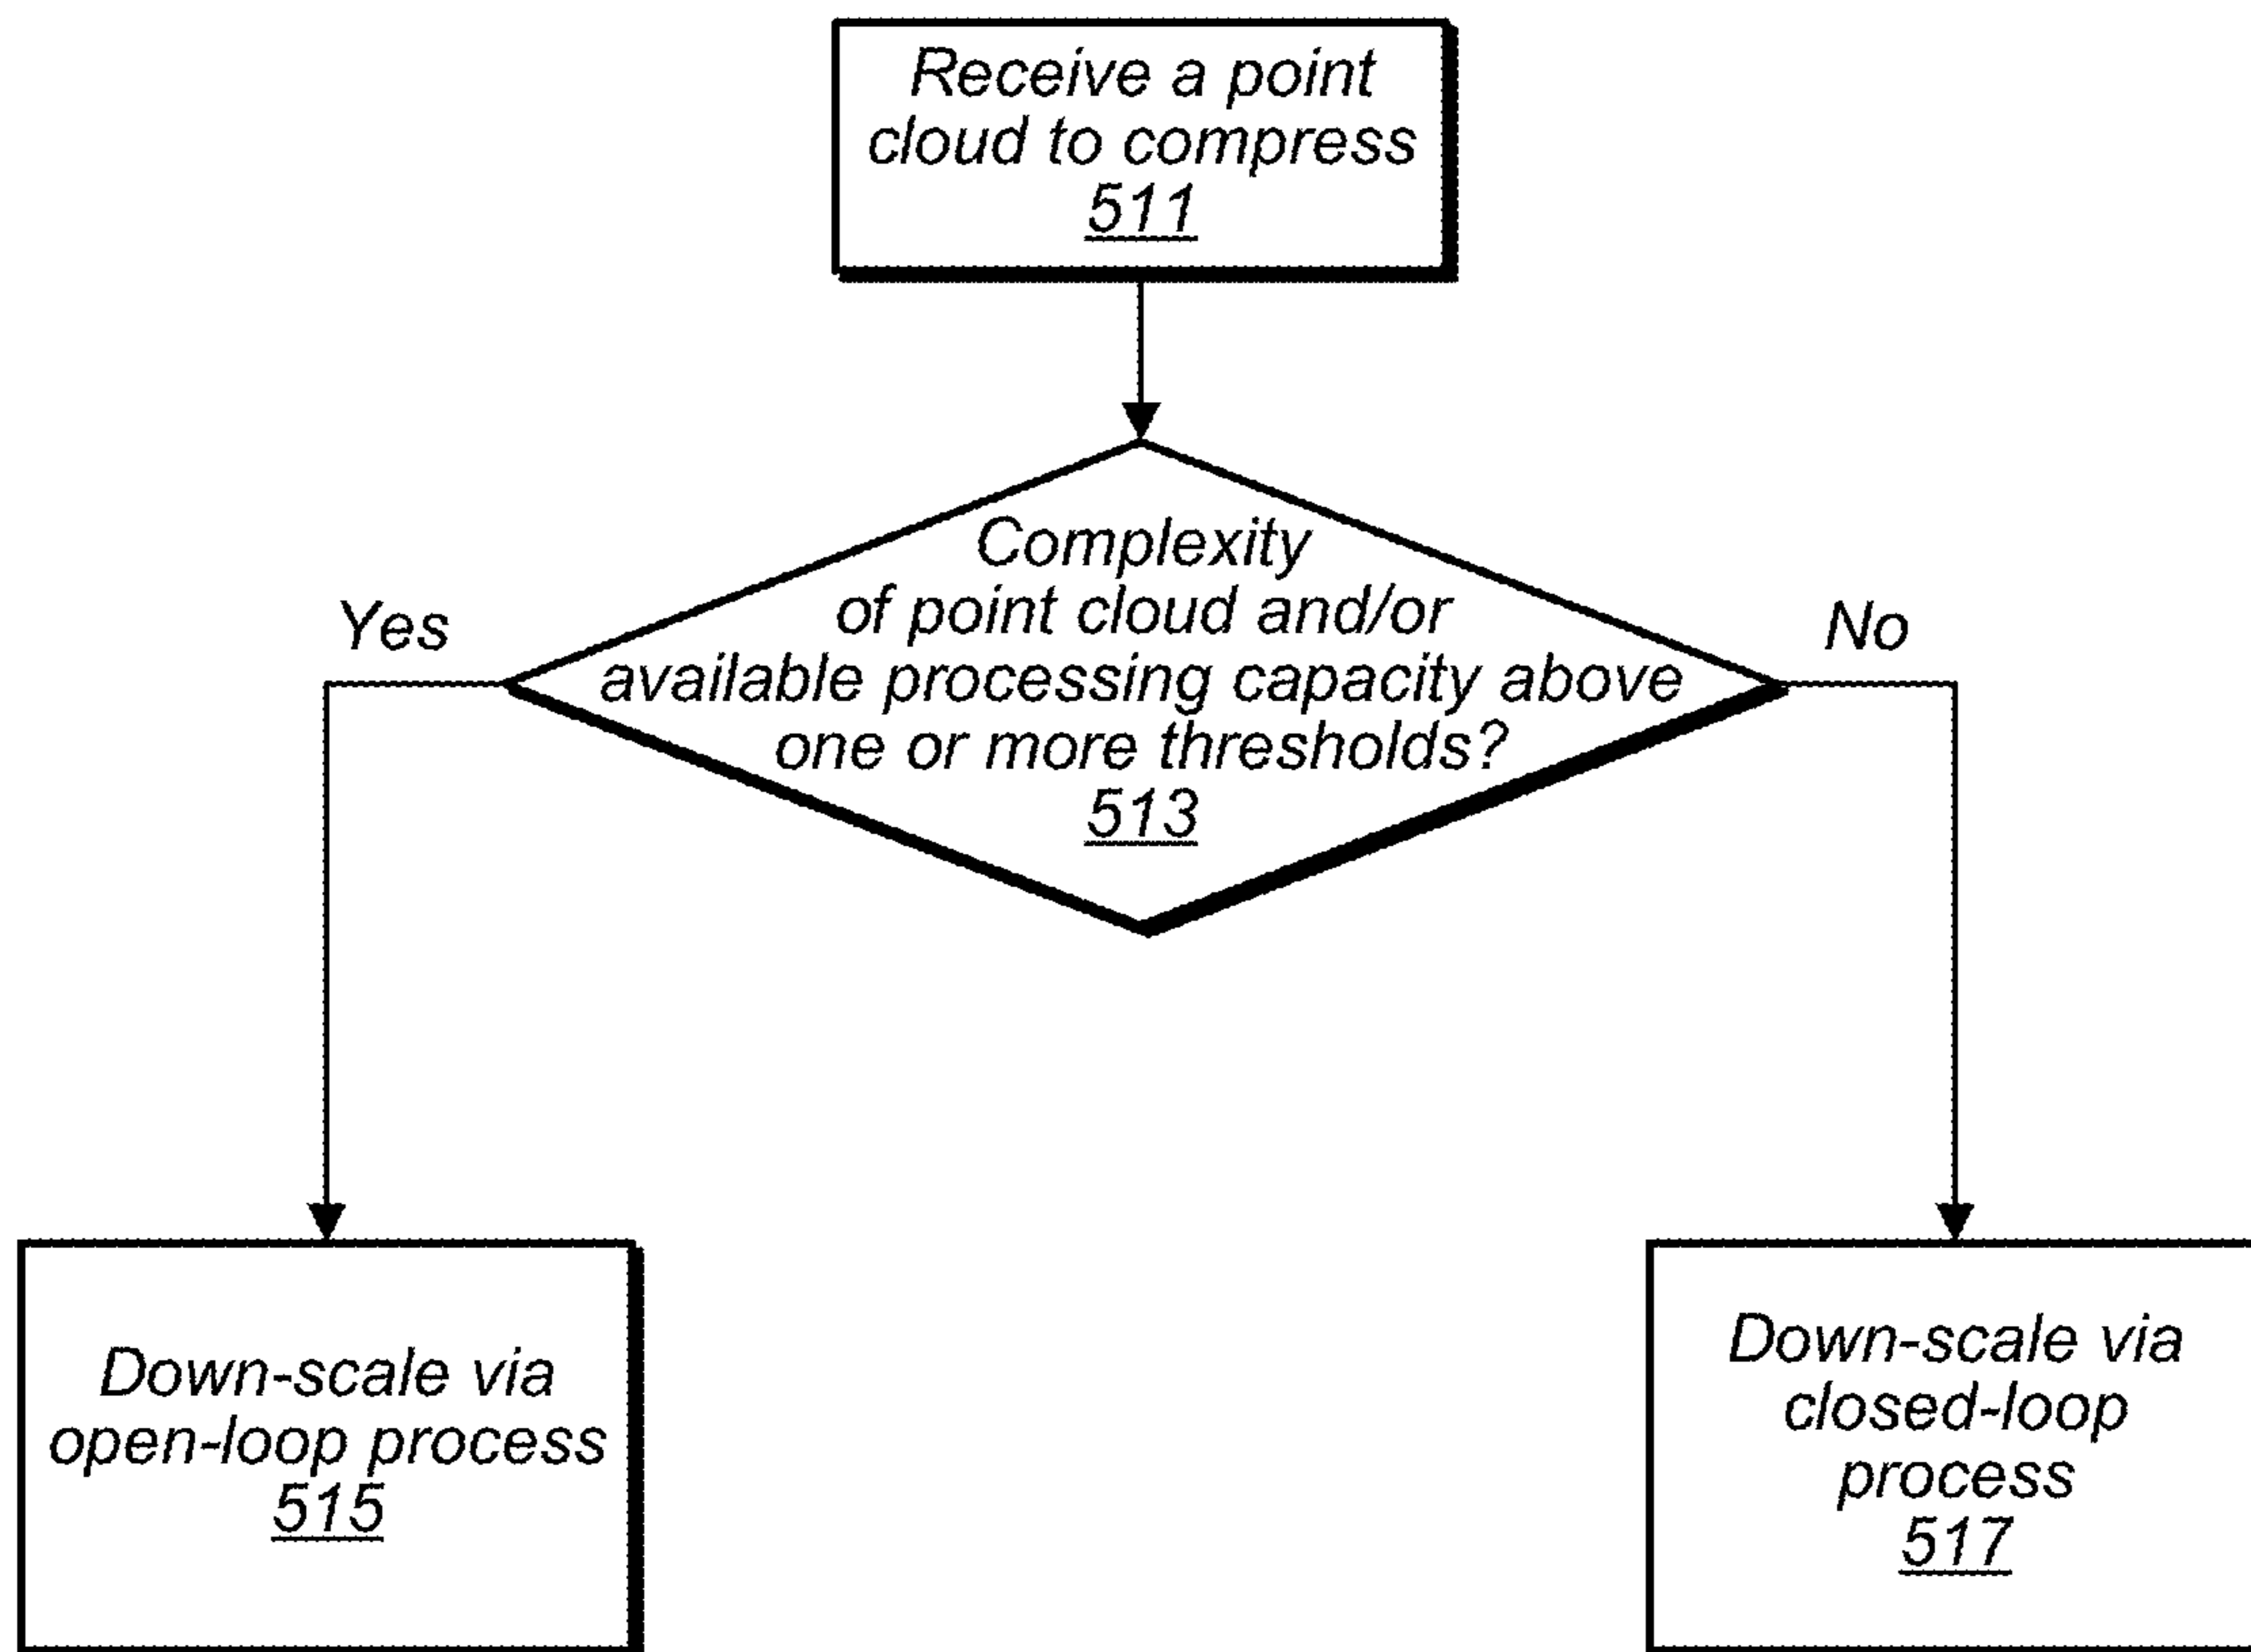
Receive a point cloud to compress
511

Complexity of point cloud and/or available processing capacity above one or more thresholds?
513

Yes

No

Down-scale via open-loop process
515

Down-scale via closed-loop process
517